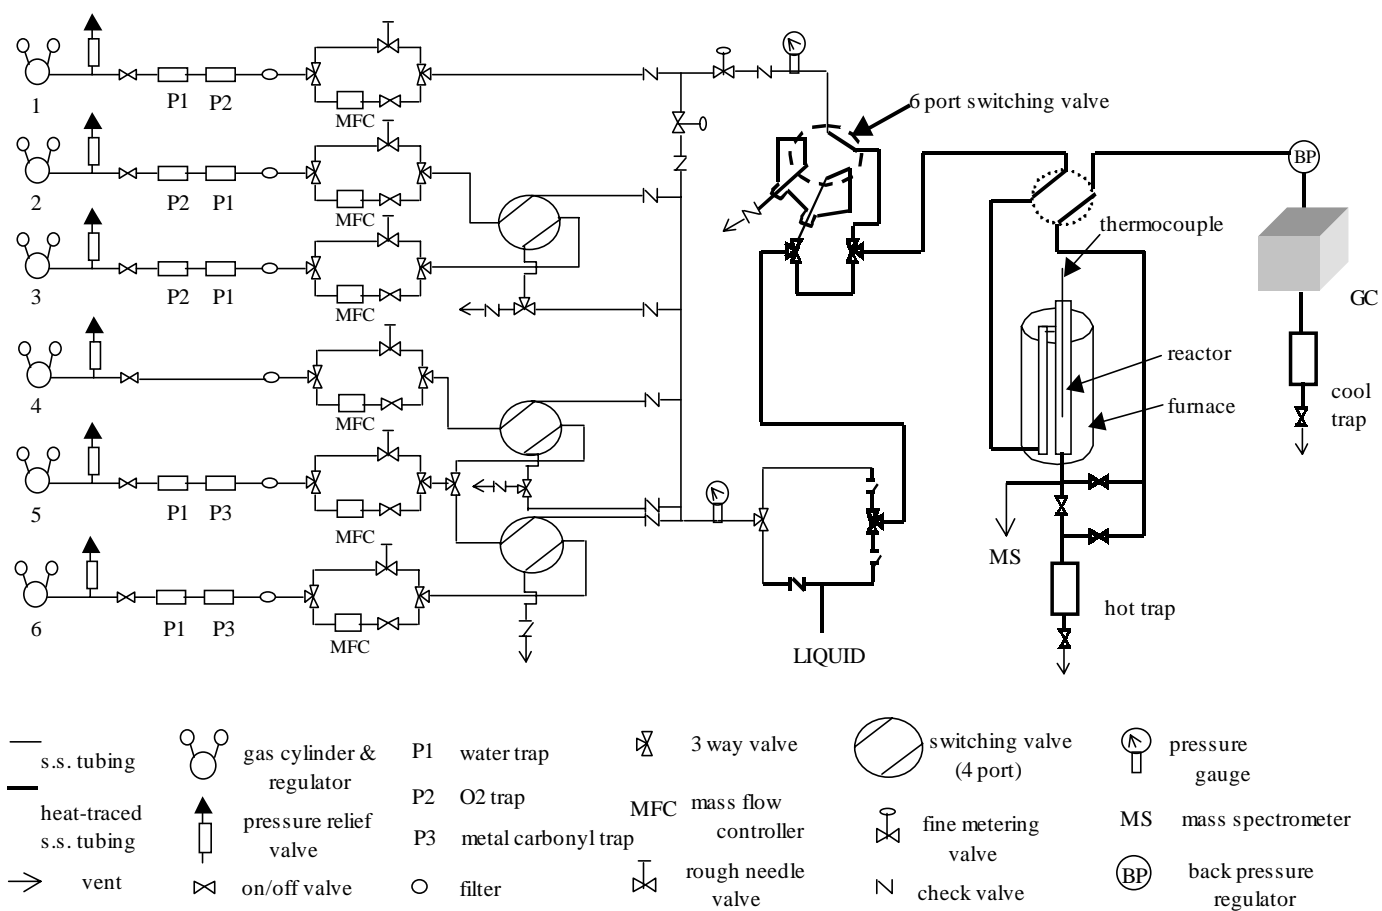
1
P1 P2
MFC
2
P2 P1
MFC
3
P2 P1
MFC
4
MFC
5
P1 P3
MFC
6
P1 P3
MFC
6 port switching valve
BP
thermocouple
GC
reactor
furnace
cool trap
MS
hot trap
LIQUID

s.s. tubing
heat-traced s.s. tubing
vent
gas cylinder & regulator
pressure relief valve
on/off valve
P1 water trap
P2 O2 trap
P3 metal carbonyl trap
filter
3 way valve
MFC mass flow controller
rough needle valve
switching valve (4 port)
fine metering valve
check valve
pressure gauge
MS mass spectrometer
BP back pressure regulator